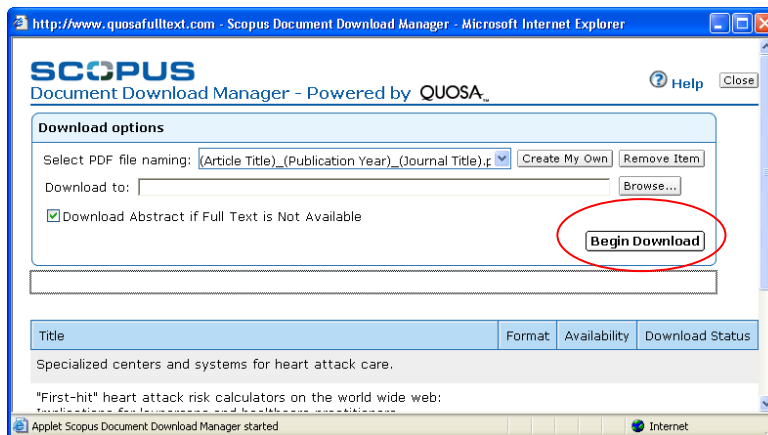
http://www.quosafulltext.com - Scopus Document Download Manager - Microsoft Internet Explorer

SCOPUS
Document Download Manager - Powered by QUOSA™

Help Close

Download options

Select PDF file naming: (Article Title)_(Publication Year)_(Journal Title).p Create My Own Remove Item

Download to: Browse...

Download Abstract if Full Text is Not Available

Begin Download

| Title | Format | Availability | Download Status |
|---|---|---|---|
| Specialized centers and systems for heart attack care. | | | |
| "First-hit" heart attack risk calculators on the world wide web: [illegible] | | | |

Applet Scopus Document Download Manager started

Internet